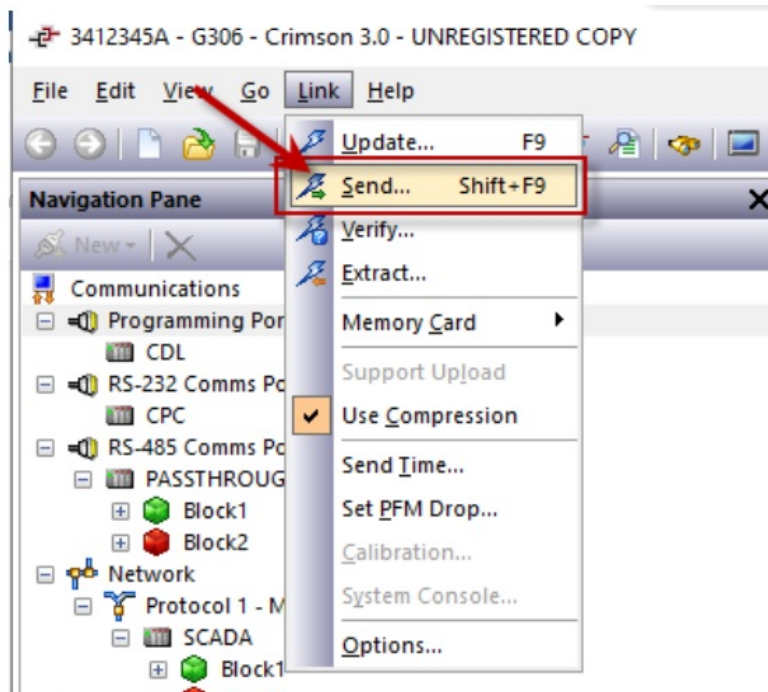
3412345A - G306 - Crimson 3.0 - UNREGISTERED COPY

File Edit View Go Link Help

Navigation Pane

New

Communications
Programming Por
CDL
RS-232 Comms Po
CPC
RS-485 Comms Po
PASSTHROUG
Block1
Block2
Network
Protocol 1 - M
SCADA
Block1

Update... F9
Send... Shift+F9
Verify...
Extract...
Memory Card
Support Upload
Use Compression
Send Time...
Set PFM Drop...
Calibration...
System Console...
Options...